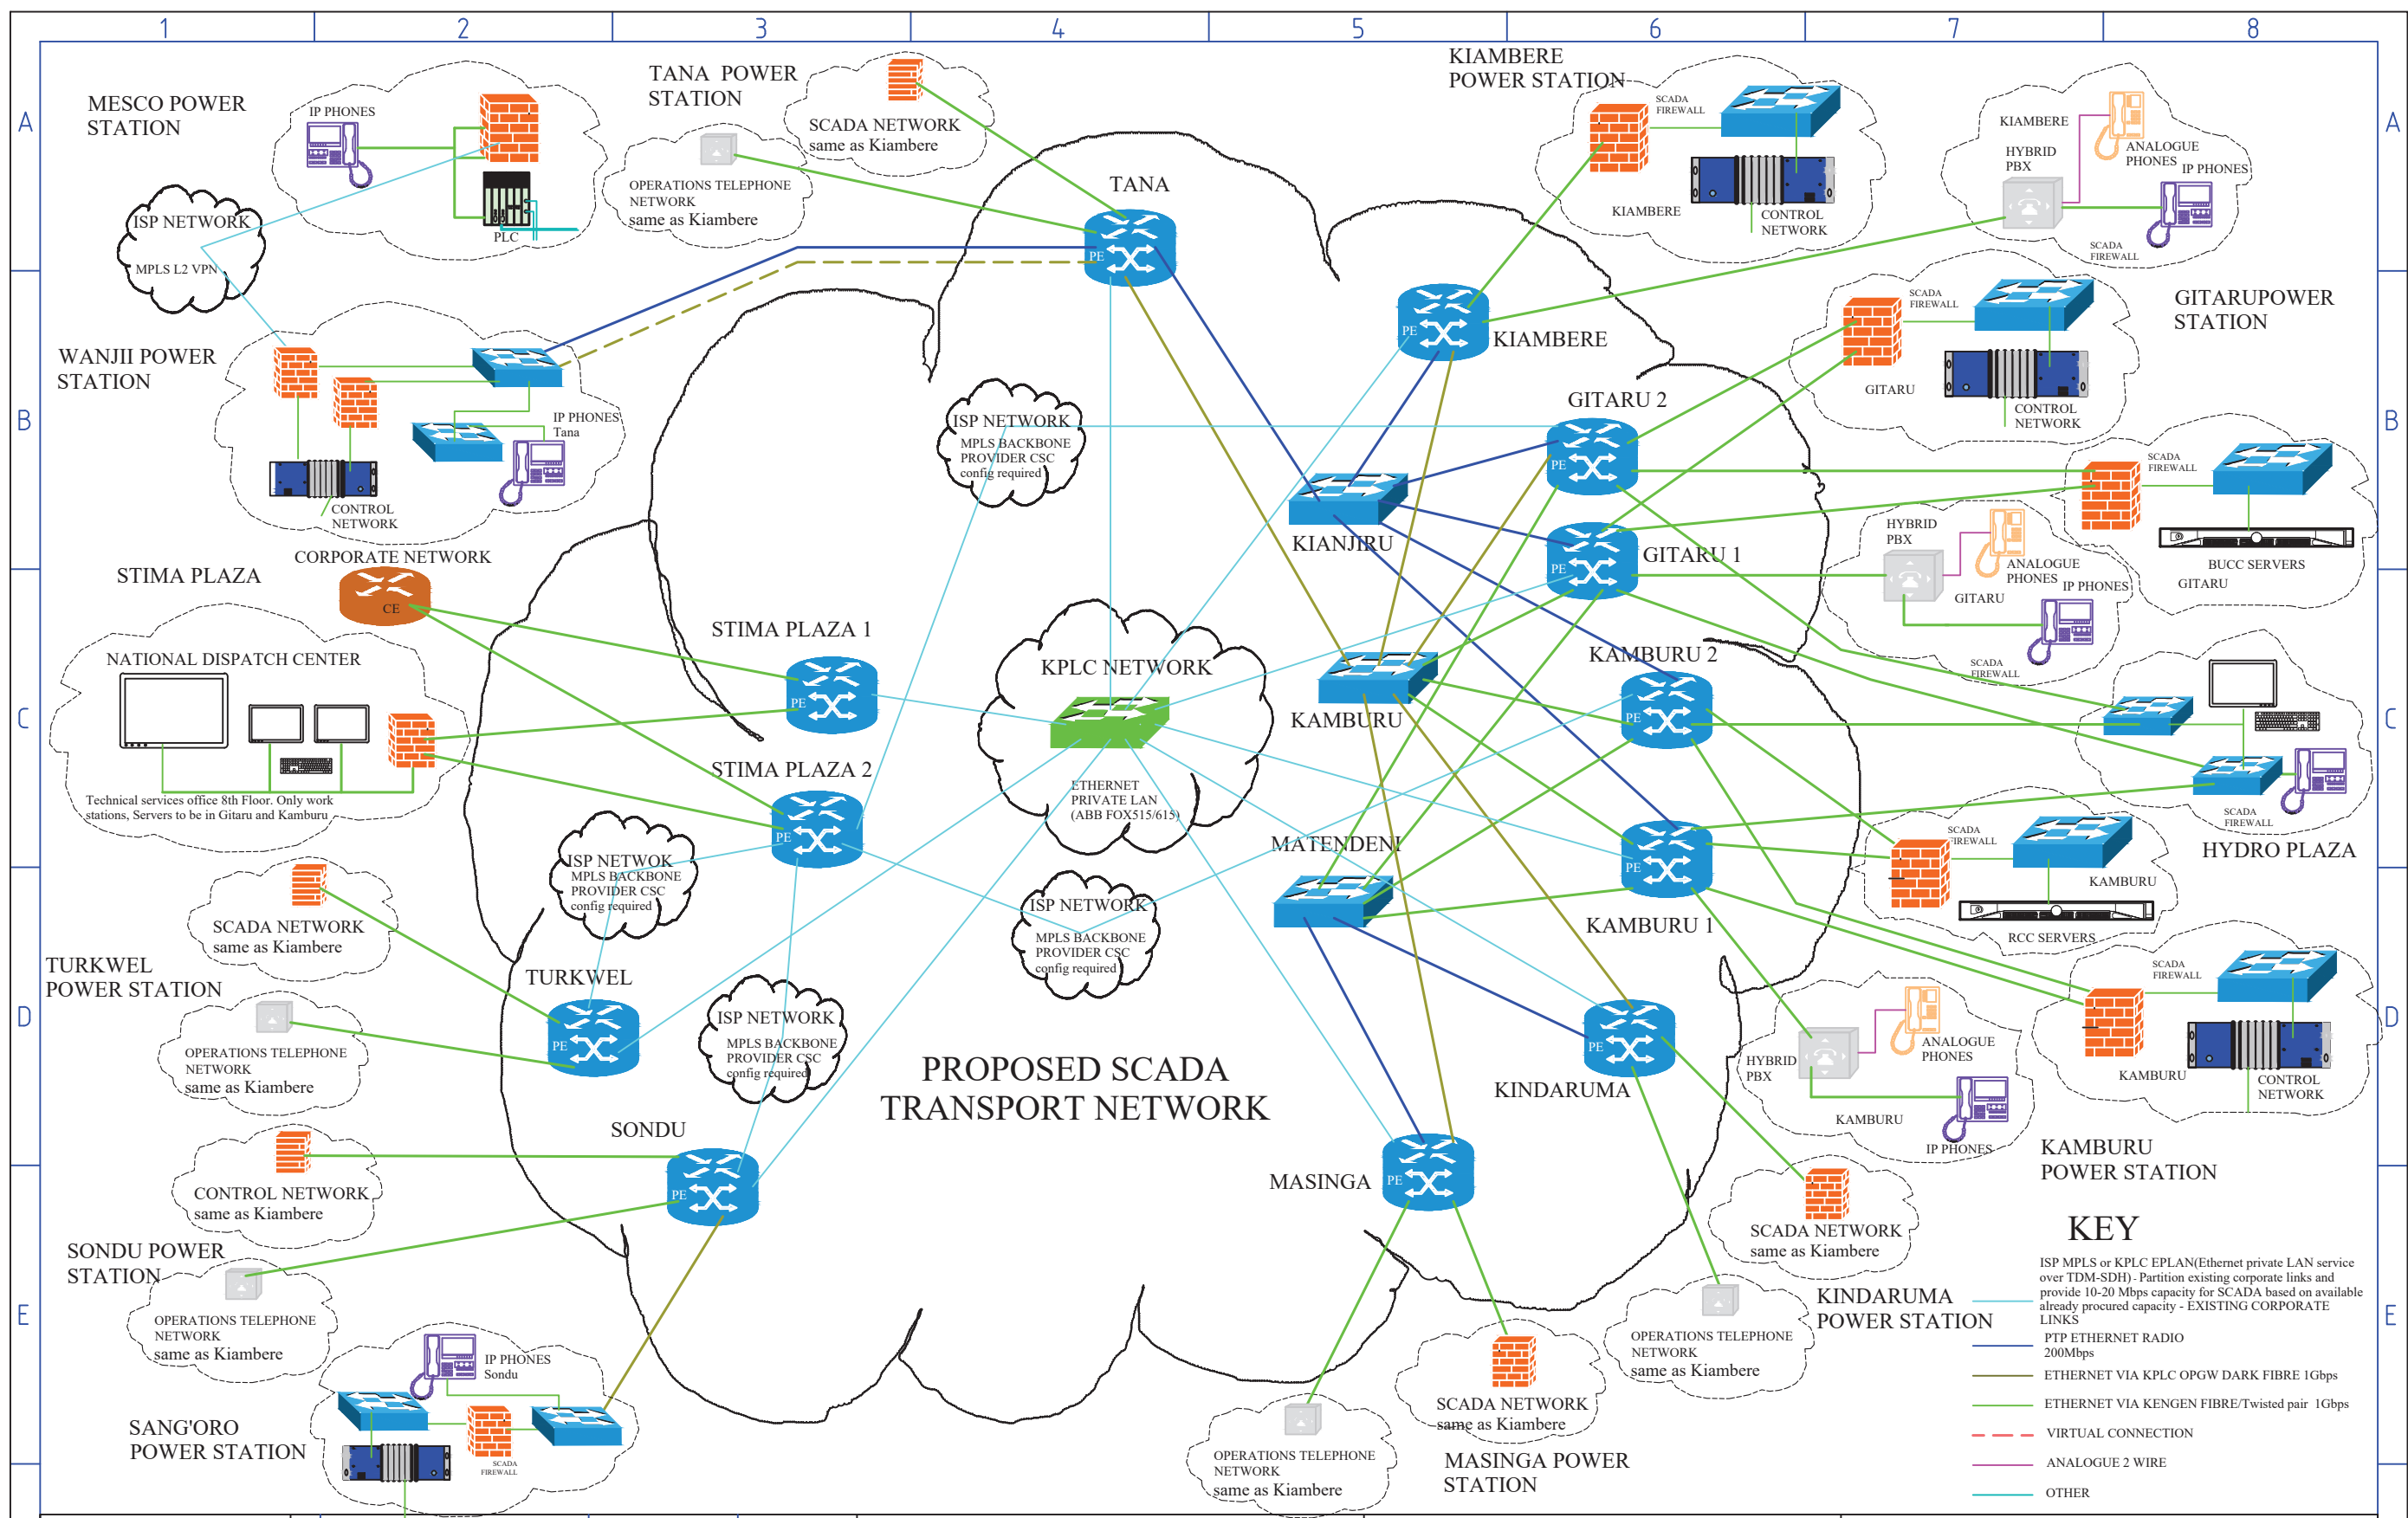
1 2 3 4 5 6 7 8

A B C D E

MESCO POWER STATION

IP PHONES

PLC

ISP NETWORK

MPLS L2 VPN

TANA POWER STATION

SCADA NETWORK same as Kiambere

OPERATIONS TELEPHONE NETWORK same as Kiambere

TANA

PE

KIAMBERE POWER STATION

SCADA FIREWALL

KIAMBERE

CONTROL NETWORK

KIAMBERE

HYBRID PBX

ANALOGUE PHONES

IP PHONES

SCADA FIREWALL

KIAMBERE

WANJII POWER STATION

IP PHONES Tana

CONTROL NETWORK

ISP NETWORK

MPLS BACKBONE PROVIDER CSC config required

GITARU 2

SCADA FIREWALL

GITARU

CONTROL NETWORK

GITARUPOWER STATION

KIANJIRU

GITARU 1

SCADA FIREWALL

HYBRID PBX

ANALOGUE PHONES

IP PHONES

GITARU

BUCC SERVERS

GITARU

SCADA FIREWALL

STIMA PLAZA

CORPORATE NETWORK

CE

STIMA PLAZA 1

KPLC NETWORK

KAMBURU

KAMBURU 2

NATIONAL DISPATCH CENTER

Technical services office 8th Floor. Only work stations, Servers to be in Gitaru and Kamburu

STIMA PLAZA 2

ETHERNET PRIVATE LAN (ABB FOX515/615)

MATENDENI

SCADA FIREWALL

HYDRO PLAZA

SCADA FIREWALL

KAMBURU

RCC SERVERS

KAMBURU 1

ISP NETWOK

MPLS BACKBONE PROVIDER CSC config required

ISP NETWORK

MPLS BACKBONE PROVIDER CSC config required

SCADA NETWORK same as Kiambere

TURKWEL POWER STATION

TURKWEL

OPERATIONS TELEPHONE NETWORK same as Kiambere

ISP NETWORK

MPLS BACKBONE PROVIDER CSC config required

PROPOSED SCADA TRANSPORT NETWORK

KINDARUMA

SCADA FIREWALL

HYBRID PBX

ANALOGUE PHONES

KAMBURU

IP PHONES

KAMBURU

CONTROL NETWORK

KAMBURU POWER STATION

SONDU

CONTROL NETWORK same as Kiambere

MASINGA

SONDU POWER STATION

SCADA NETWORK same as Kiambere

KEY

OPERATIONS TELEPHONE NETWORK same as Kiambere

IP PHONES Sondu

KINDARUMA POWER STATION

OPERATIONS TELEPHONE NETWORK same as Kiambere

ISP MPLS or KPLC EPLAN(Ethernet private LAN service over TDM-SDH)- Partition existing corporate links and provide 10-20 Mbps capacity for SCADA based on available already procured capacity - EXISTING CORPORATE LINKS

PTP ETHERNET RADIO 200Mbps

ETHERNET VIA KPLC OPGW DARK FIBRE 1Gbps

ETHERNET VIA KENGEN FIBRE/Twisted pair 1Gbps

VIRTUAL CONNECTION

ANALOGUE 2 WIRE

OTHER

SANG'ORO POWER STATION

SCADA FIREWALL

SCADA NETWORK same as Kiambere

MASINGA POWER STATION

OPERATIONS TELEPHONE NETWORK same as Kiambere